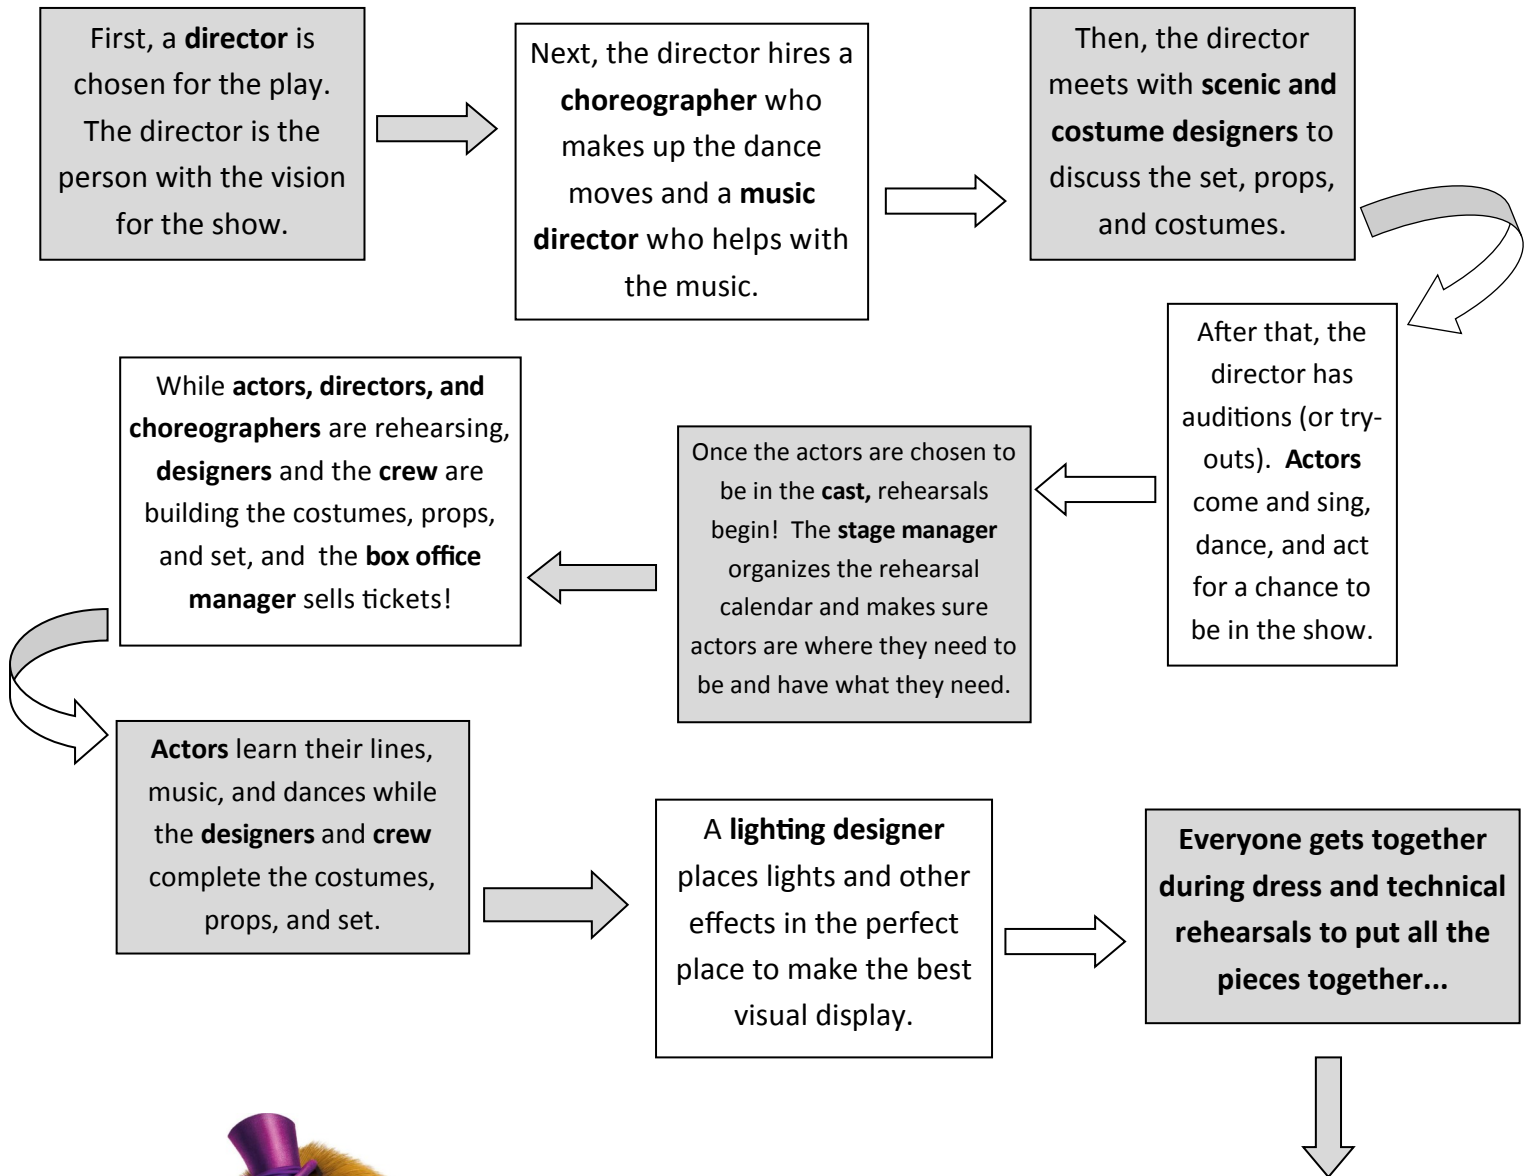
First, a **director** is chosen for the play. The director is the person with the vision for the show.

Next, the director hires a **choreographer** who makes up the dance moves and a **music director** who helps with the music.

Then, the director meets with **scenic and costume designers** to discuss the set, props, and costumes.

After that, the director has auditions (or try-outs). **Actors** come and sing, dance, and act for a chance to be in the show.

Once the actors are chosen to be in the **cast,** rehearsals begin! The **stage manager** organizes the rehearsal calendar and makes sure actors are where they need to be and have what they need.

While **actors, directors, and choreographers** are rehearsing, **designers** and the **crew** are building the costumes, props, and set, and the **box office manager** sells tickets!

**Actors** learn their lines, music, and dances while the **designers** and **crew** complete the costumes, props, and set.

A **lighting designer** places lights and other effects in the perfect place to make the best visual display.

**Everyone gets together during dress and technical rehearsals to put all the pieces together...**